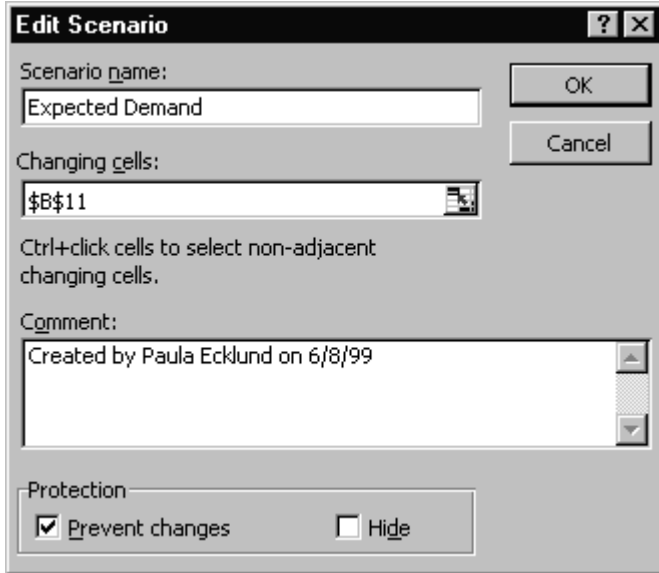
Edit Scenario

?

Scenario name:

Expected Demand

OK

Cancel

Changing cells:

$B$11

Ctrl+click cells to select non-adjacent changing cells.

Comment:

Created by Paula Ecklund on 6/8/99

Protection

Prevent changes

Hide